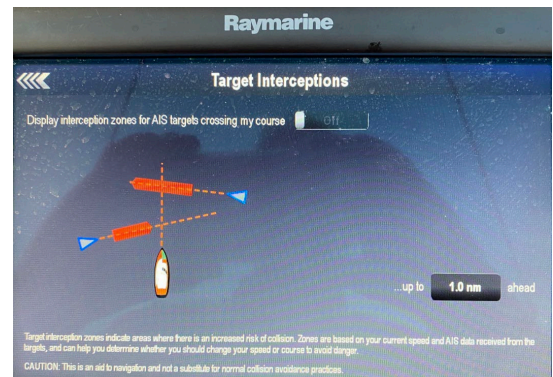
Raymarine

Target Interceptions

Display interception zones for AIS targets crossing my course Off

...up to 1.0 nm ahead

Target interception zones indicate areas where there is an increased risk of collision. Zones are based on your current speed and AIS data received from the targets, and can help you determine whether you should change your speed or course to avoid danger.

CAUTION: This is an aid to navigation and not a substitute for normal collision avoidance practices.